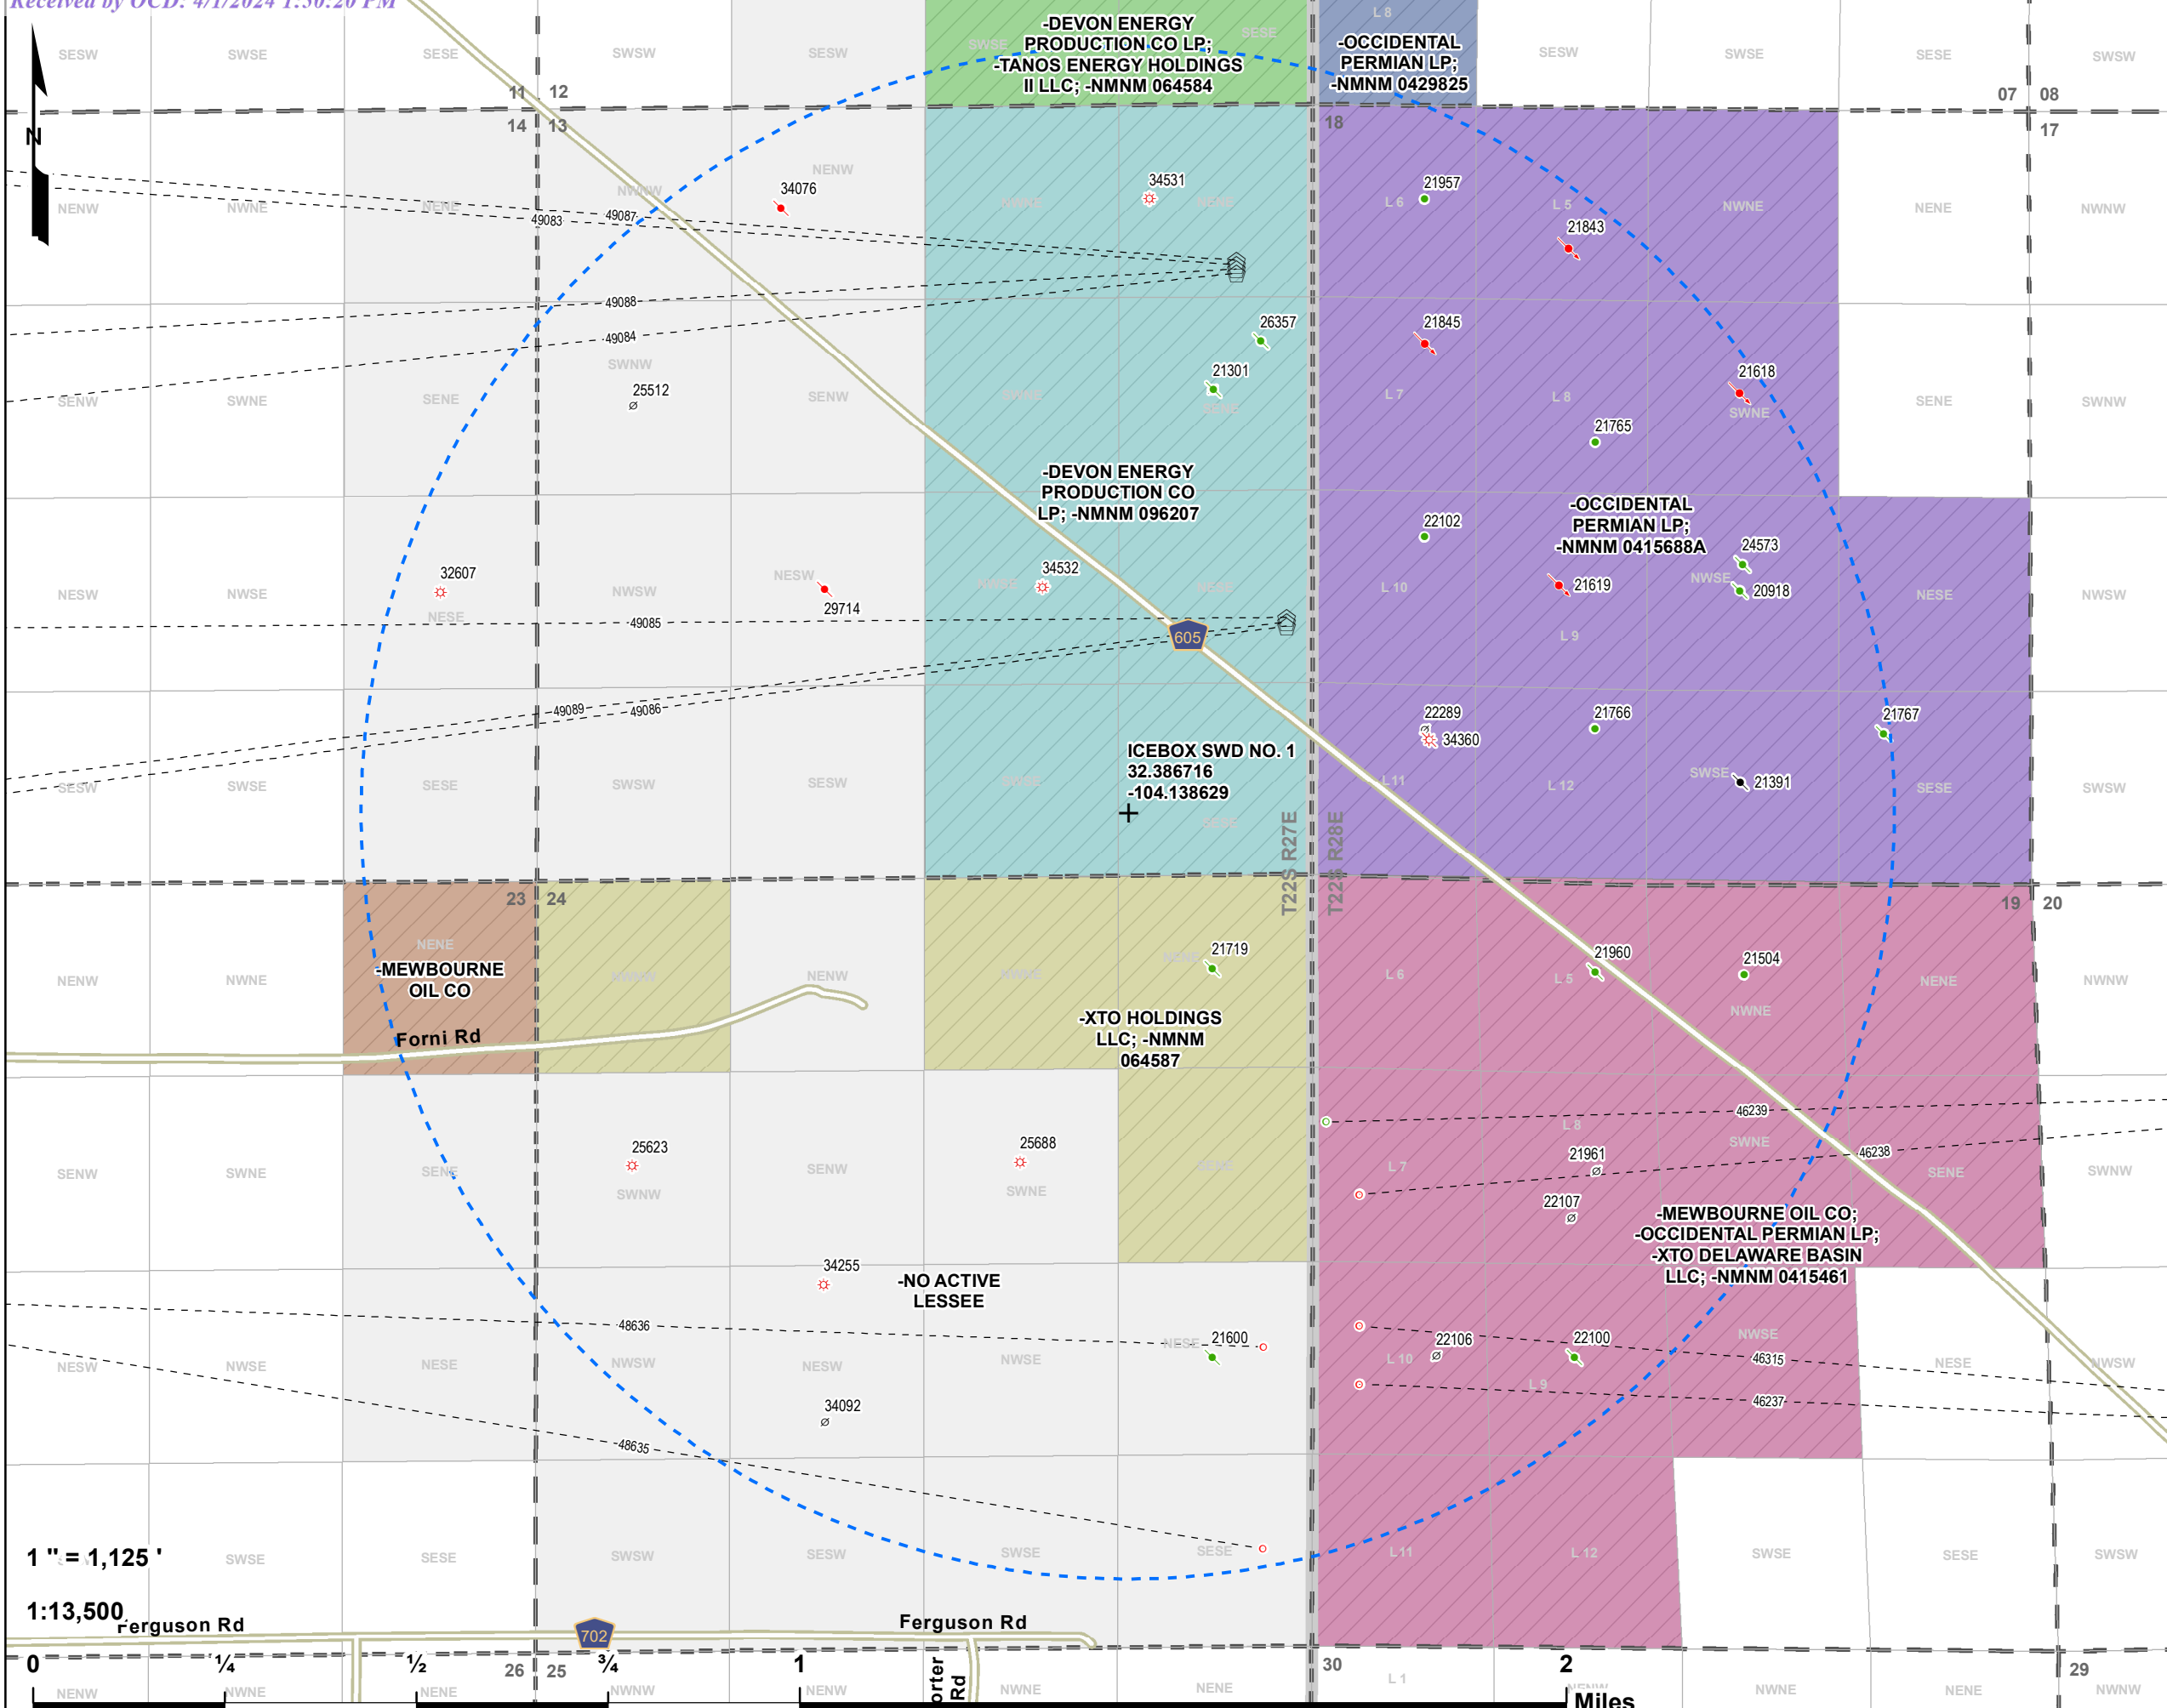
Received by OCD: 4/1/2024 1:30:20 PM

N

-DEVON ENERGY PRODUCTION CO LP; -TANOS ENERGY HOLDINGS II LLC; -NMNM 064584

-OCCIDENTAL PERMIAN LP; -NMNM 0429825

-DEVON ENERGY PRODUCTION CO LP; -NMNM 096207

-OCCIDENTAL PERMIAN LP; -NMNM 0415688A

ICEBOX SWD NO. 1
32.386716
-104.138629

-MEWBOURNE OIL CO

-XTO HOLDINGS LLC; -NMNM 064587

-NO ACTIVE LESSEE

-MEWBOURNE OIL CO; -OCCIDENTAL PERMIAN LP; -XTO DELAWARE BASIN LLC; -NMNM 0415461

T22S R27E
T22S R28E

11 12 14 13 18 07 08 17 23 24 19 20 26 25 30 29

SESW SWSE SESE SWSW SESW SWSE SESE SWSW NENW NWNE NENE NWNW NESW NWSE NESE NWSW SENW SWNE SENE SWNW

L 5 L 6 L 7 L 8 L 9 L 10 L 11 L 12 L 1

34076 34531 21957 21843 49083 49087 49088 49084 26357 21301 21845 21618 25512 21765 22102 24573 32607 34532 21619 20918 29714 49085 605 22289 34360 21766 21767 49089 49086 21391 21719 21960 21504 46239 46238 25623 25688 21961 22107 34255 21600 22106 22100 46315 48636 46237 34092 48635 702

Forni Rd
Ferguson Rd
Ferguson Rd
orter Rd

1 " = 1,125 '
1:13,500

0 ¼ ½ ¾ 1 2 Miles